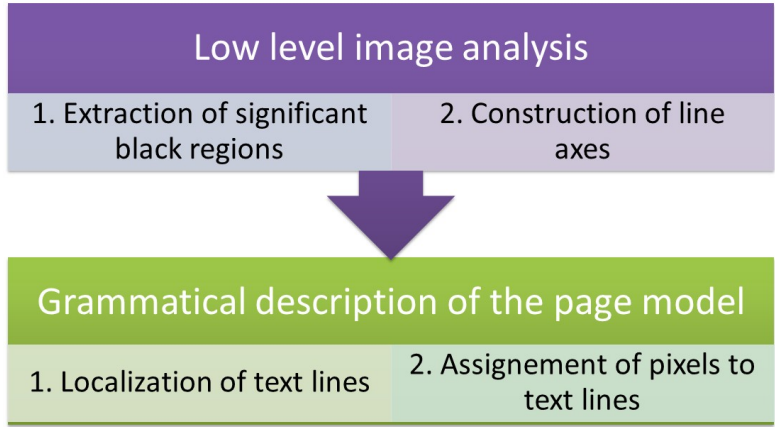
Low level image analysis

1. Extraction of significant black regions

2. Construction of line axes

Grammatical description of the page model

1. Localization of text lines

2. Assignement of pixels to text lines